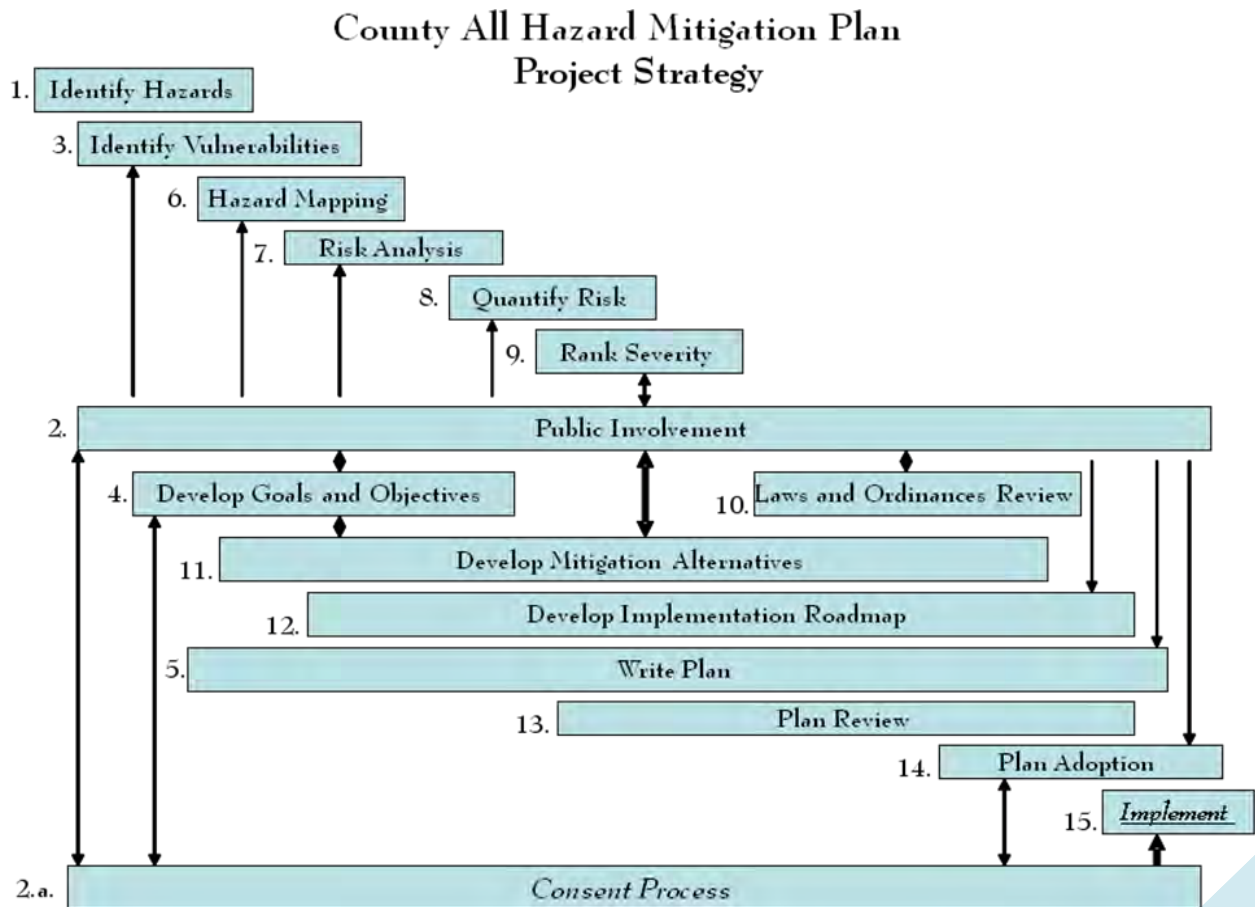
County All Hazard Mitigation Plan
Project Strategy

1. Identify Hazards

3. Identify Vulnerabilities

6. Hazard Mapping

7. Risk Analysis

8. Quantify Risk

9. Rank Severity

2. Public Involvement

4. Develop Goals and Objectives

10. Laws and Ordinances Review

11. Develop Mitigation Alternatives

12. Develop Implementation Roadmap

5. Write Plan

13. Plan Review

14. Plan Adoption

15. Implement

2.a. Consent Process